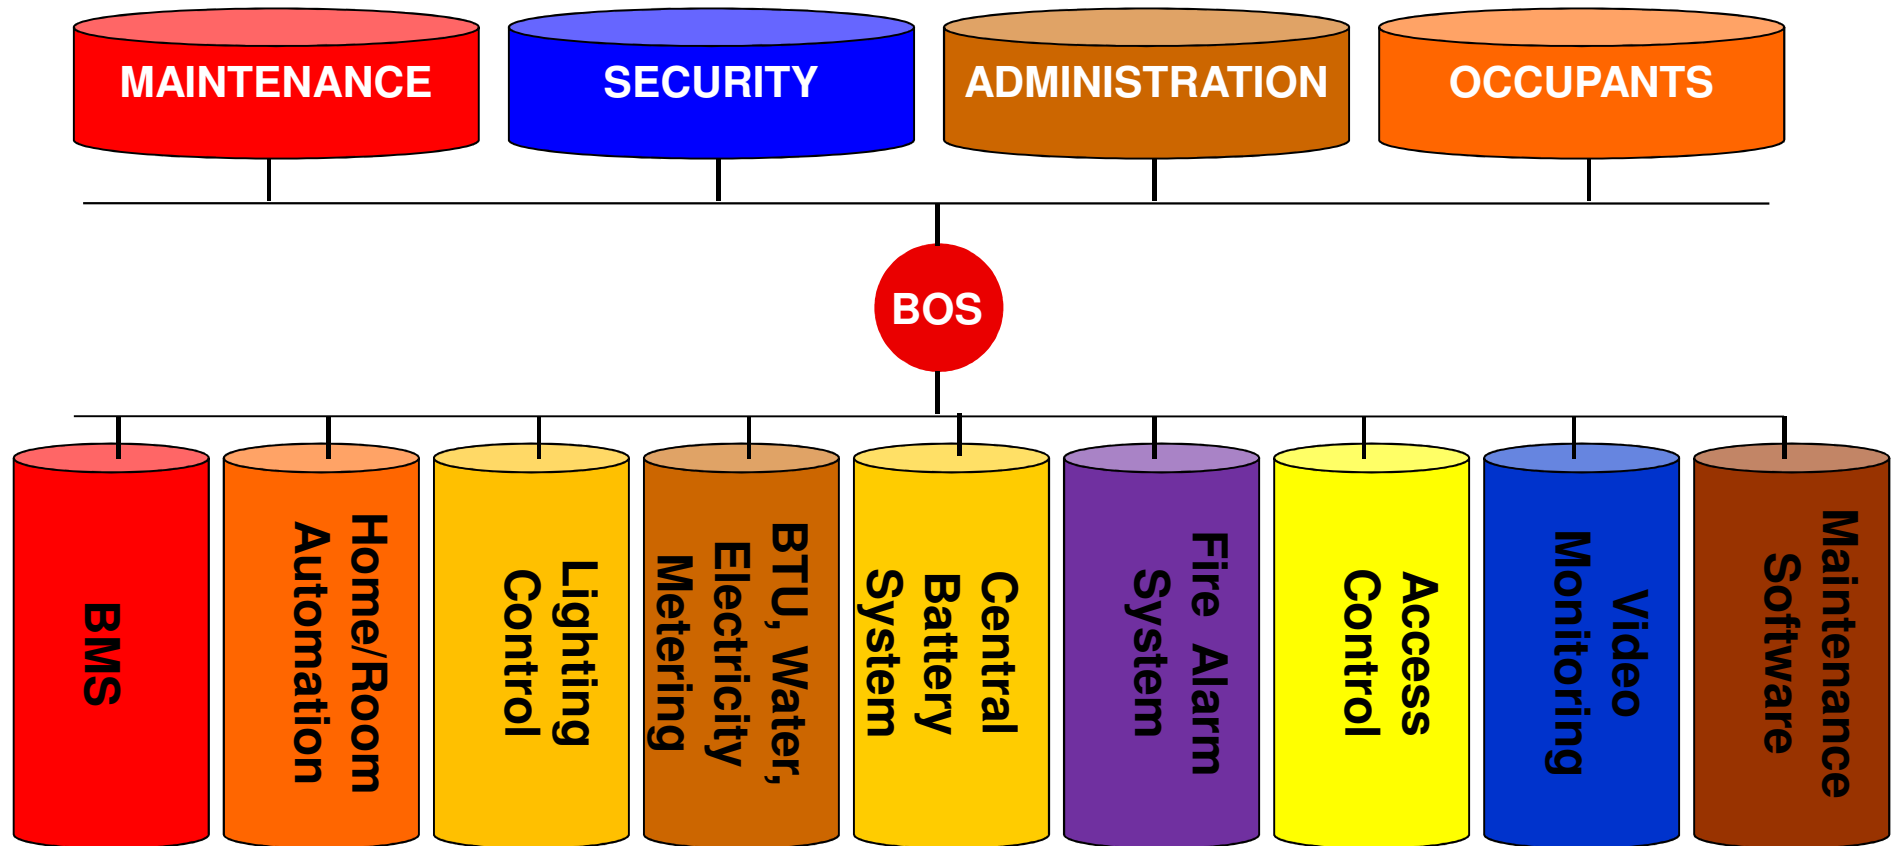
MAINTENANCE

SECURITY

ADMINISTRATION

OCCUPANTS

BOS

BMS

Home/Room Automation

Lighting Control

BTU, Water, Electricity Metering

Central Battery System

Fire Alarm System

Access Control

Video Monitoring

Maintenance Software